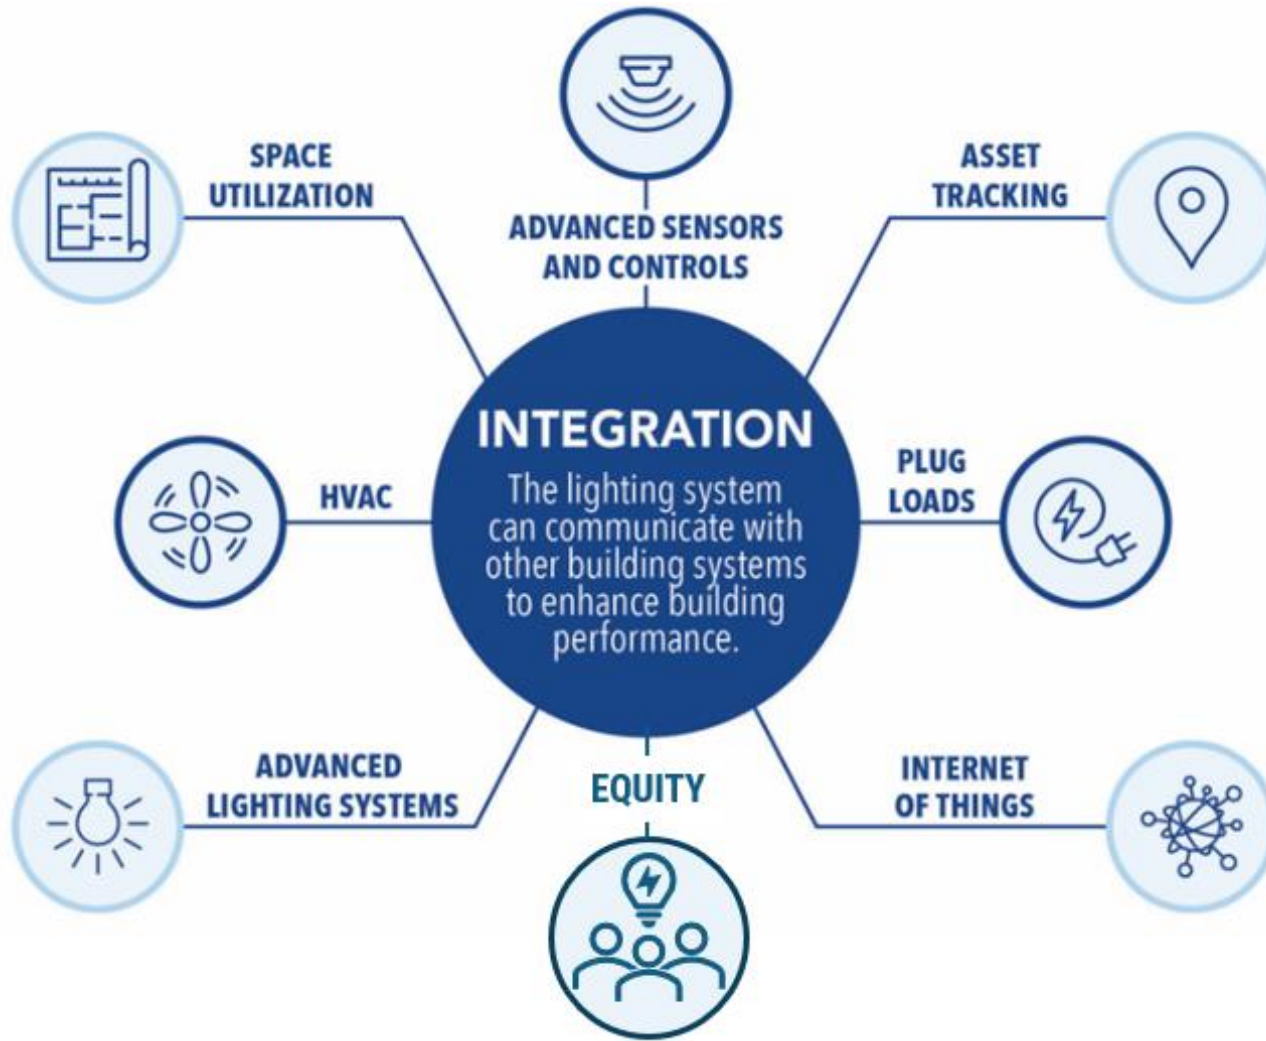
SPACE UTILIZATION

ADVANCED SENSORS AND CONTROLS

ASSET TRACKING

INTEGRATION

The lighting system can communicate with other building systems to enhance building performance.

HVAC

PLUG LOADS

ADVANCED LIGHTING SYSTEMS

EQUITY

INTERNET OF THINGS